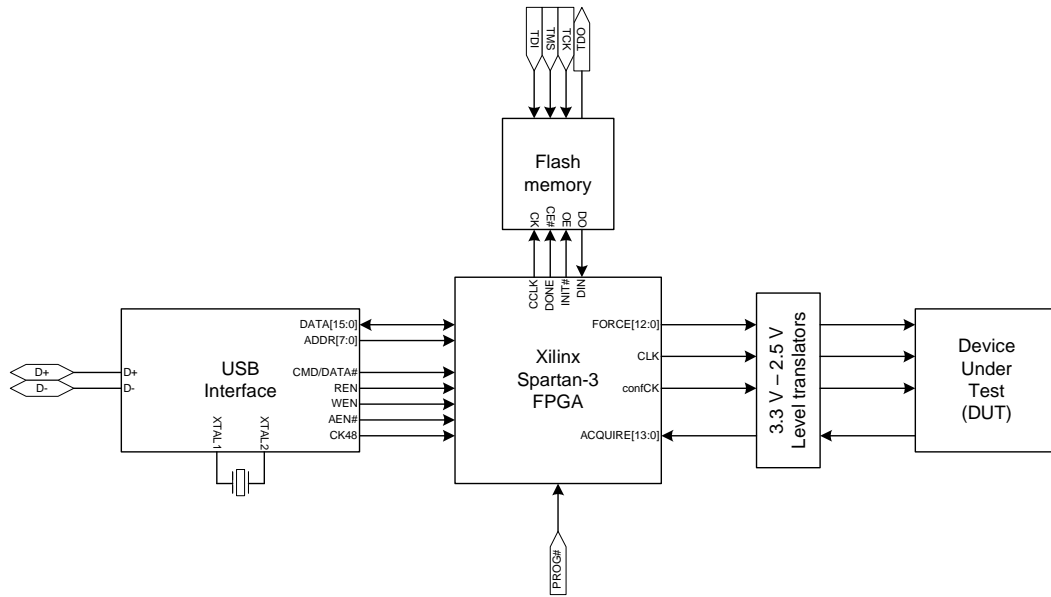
TDI
TMS
TCK
TDO

Flash memory

CK
CE#
OE
DO

CCLK
DONE
INIT#
DIN

DATA[15:0]
ADDR[7:0]
D+
D-
USB Interface
CMD/DATA#
REN
WEN
AEN#
CK48
XTAL1
XTAL2

Xilinx Spartan-3 FPGA

FORCE[12:0]
CLK
confCK
ACQUIRE[13:0]

3.3 V – 2.5 V Level translators

Device Under Test (DUT)

PROG#